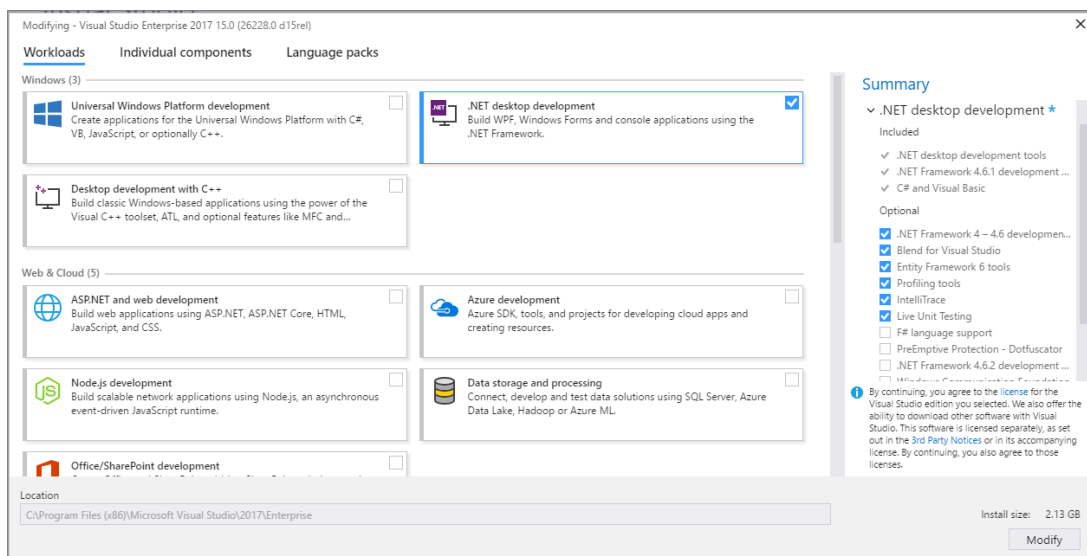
Modifying - Visual Studio Enterprise 2017 15.0 (26228.0 d15rel)

Workloads Individual components Language packs

Windows (3)

Universal Windows Platform development
Create applications for the Universal Windows Platform with C#, VB, JavaScript, or optionally C++.

.NET desktop development
Build WPF, Windows Forms and console applications using the .NET Framework.

Desktop development with C++
Build classic Windows-based applications using the power of the Visual C++ toolset, ATL, and optional features like MFC and...

Web & Cloud (5)

ASP.NET and web development
Build web applications using ASP.NET, ASP.NET Core, HTML, JavaScript, and CSS.

Azure development
Azure SDK, tools, and projects for developing cloud apps and creating resources.

Node.js development
Build scalable network applications using Node.js, an asynchronous event-driven JavaScript runtime.

Data storage and processing
Connect, develop and test data solutions using SQL Server, Azure Data Lake, Hadoop or Azure ML.

Office/SharePoint development

Summary
.NET desktop development *
Included
.NET desktop development tools
.NET Framework 4.6.1 development ...
C# and Visual Basic
Optional
.NET Framework 4 – 4.6 developmen...
Blend for Visual Studio
Entity Framework 6 tools
Profiling tools
IntelliTrace
Live Unit Testing
F# language support
PreEmptive Protection - Dotfuscator
.NET Framework 4.6.2 development ...
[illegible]

By continuing, you agree to the license for the Visual Studio edition you selected. We also offer the ability to download other software with Visual Studio. This software is licensed separately, as set out in the 3rd Party Notices or in its accompanying license. By continuing, you also agree to those licenses.

Location
C:\Program Files (x86)\Microsoft Visual Studio\2017\Enterprise

Install size: 2.13 GB

Modify